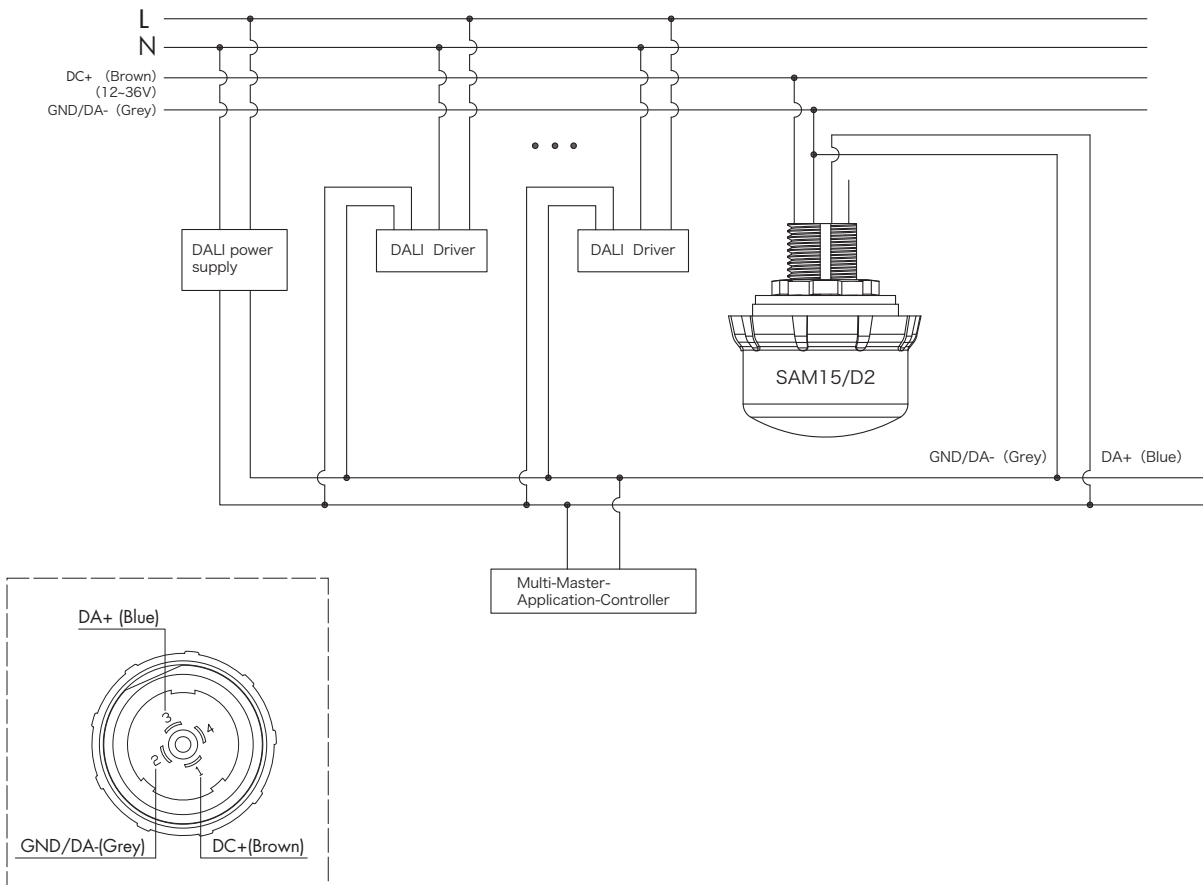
L
N
DC+ (Brown)
(12~36V)
GND/DA- (Grey)

DALI power supply

DALI Driver

DALI Driver

SAM15/D2

GND/DA- (Grey)

DA+ (Blue)

Multi-Master-Application-Controller

DA+ (Blue)

3

4

2

1

GND/DA-(Grey)

DC+(Brown)